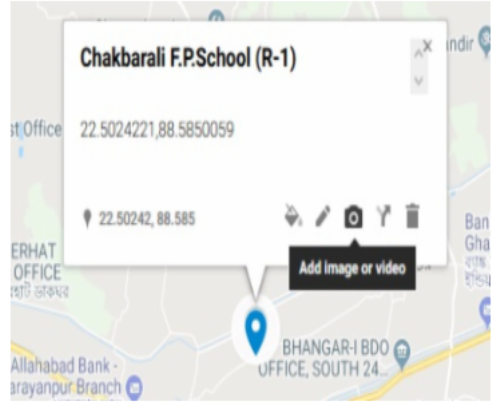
Chakbarali F.P.School (R-1)

22.5024221,88.5850059

22.50242, 88.585

Add image or video

ndir

st Office

ERHAT
OFFICE
হাট ডাকঘর

Ban
Gha
ব্যাংক

Allahabad Bank -
arayanpur Branch

BHANGAR-I BDO
OFFICE, SOUTH 24...